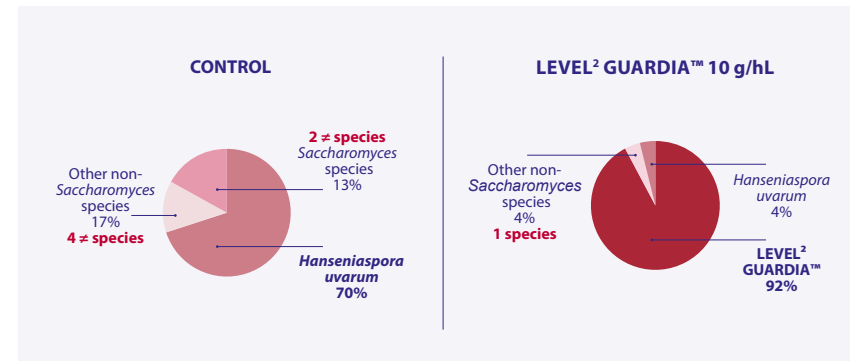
CONTROL

2 ≠ species
Saccharomyces species
13%

Other non-Saccharomyces species
17%
4 ≠ species

Hanseniaspora uvarum
70%

LEVEL$^2$ GUARDIA™ 10 g/hL

Other non-Saccharomyces species
4%
1 species

Hanseniaspora uvarum
4%

LEVEL$^2$ GUARDIA™
92%